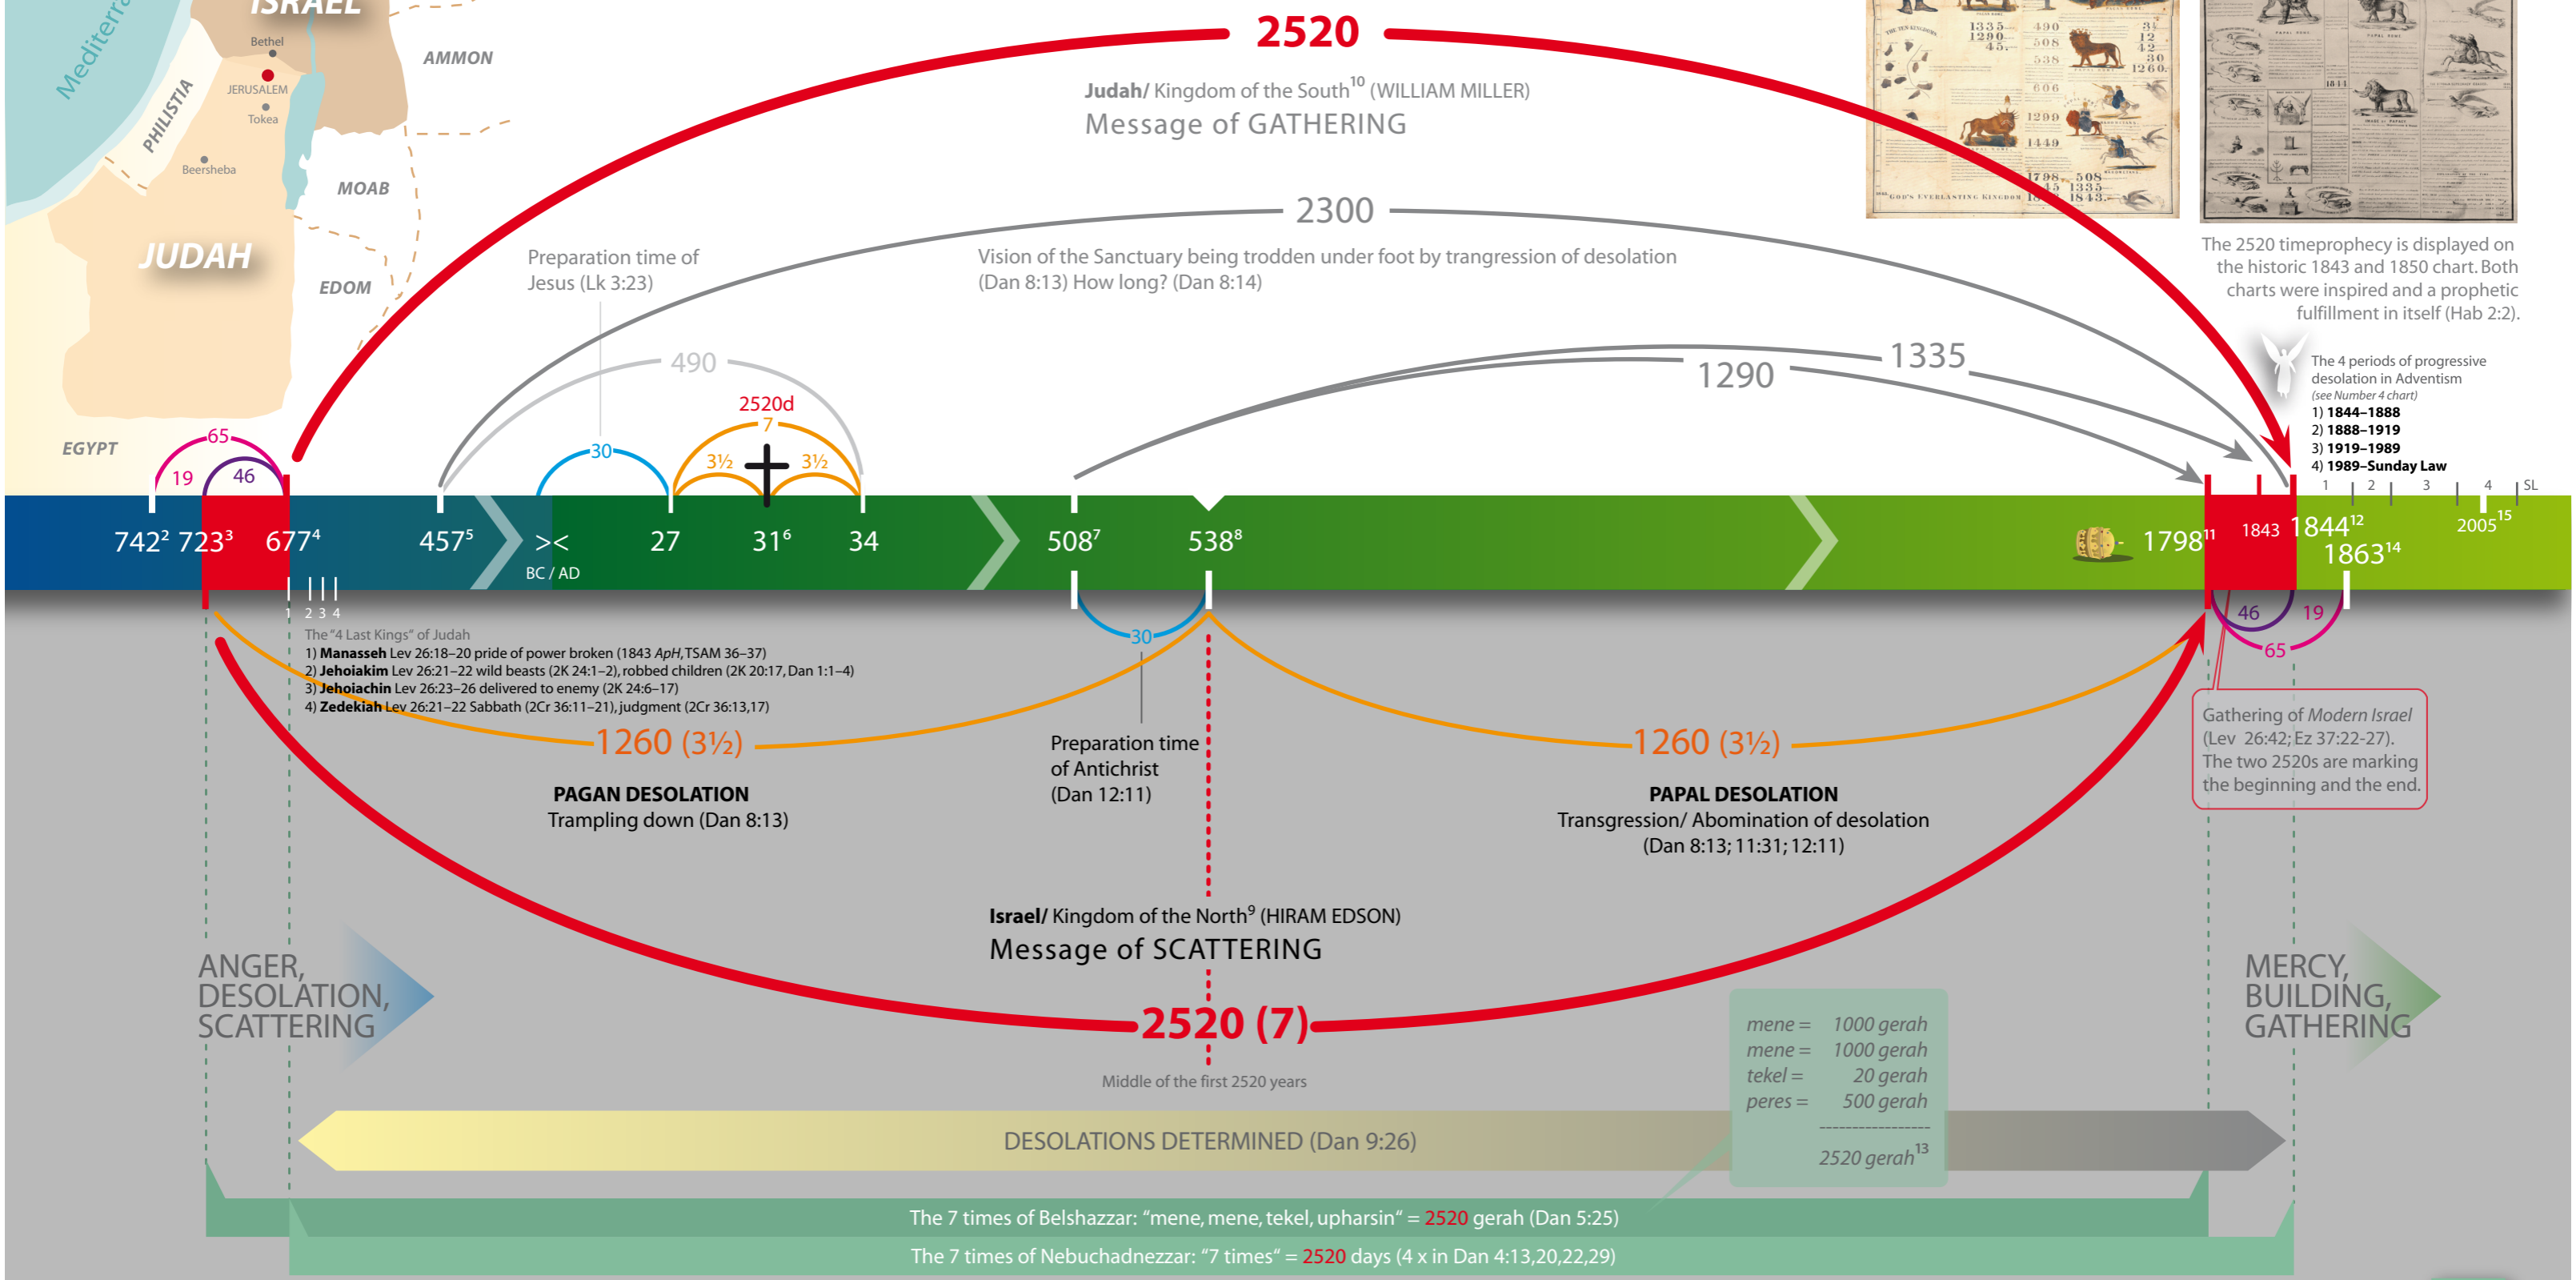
Mediterra

ISRAEL

Bethel

JERUSALEM

Tokea

PHILISTIA

Beersheba

AMMON

MOAB

JUDAH

EDOM

EGYPT

2520

Judah/ Kingdom of the South$^{10}$ (WILLIAM MILLER)

Message of GATHERING

2300

Vision of the Sanctuary being trodden under foot by trangression of desolation (Dan 8:13) How long? (Dan 8:14)

Preparation time of Jesus (Lk 3:23)

490

2520d

7

30

3½ 3½

1335

1290

The 2520 timeprophecy is displayed on the historic 1843 and 1850 chart. Both charts were inspired and a prophetic fulfillment in itself (Hab 2:2).

The 4 periods of progressive desolation in Adventism
(see Number 4 chart)
1) 1844–1888
2) 1888–1919
3) 1919–1989
4) 1989–Sunday Law

1 2 3 4 SL

65
19 46

742$^{2}$ 723$^{3}$ 677$^{4}$ 457$^{5}$ >< BC / AD 27 31$^{6}$ 34 508$^{7}$ 538$^{8}$ 1798$^{11}$ 1843 1844$^{12}$ 1863$^{14}$ 2005$^{15}$

1 2 3 4

The "4 Last Kings" of Judah
1) Manasseh Lev 26:18–20 pride of power broken (1843 ApH, TSAM 36–37)
2) Jehoiakim Lev 26:21–22 wild beasts (2K 24:1–2), robbed children (2K 20:17, Dan 1:1–4)
3) Jehoiachin Lev 26:23–26 delivered to enemy (2K 24:6–17)
4) Zedekiah Lev 26:21–22 Sabbath (2Cr 36:11–21), judgment (2Cr 36:13,17)

30

46 19
65

1260 (3½)

PAGAN DESOLATION
Trampling down (Dan 8:13)

Preparation time of Antichrist (Dan 12:11)

1260 (3½)

PAPAL DESOLATION
Transgression/ Abomination of desolation (Dan 8:13; 11:31; 12:11)

Gathering of Modern Israel (Lev 26:42; Ez 37:22-27). The two 2520s are marking the beginning and the end.

Israel/ Kingdom of the North$^{9}$ (HIRAM EDSON)

Message of SCATTERING

ANGER, DESOLATION, SCATTERING

2520 (7)

Middle of the first 2520 years

MERCY, BUILDING, GATHERING

mene = 1000 gerah
mene = 1000 gerah
tekel = 20 gerah
peres = 500 gerah
2520 gerah$^{13}$

DESOLATIONS DETERMINED (Dan 9:26)

The 7 times of Belshazzar: "mene, mene, tekel, upharsin" = 2520 gerah (Dan 5:25)

The 7 times of Nebuchadnezzar: "7 times" = 2520 days (4 x in Dan 4:13,20,22,29)